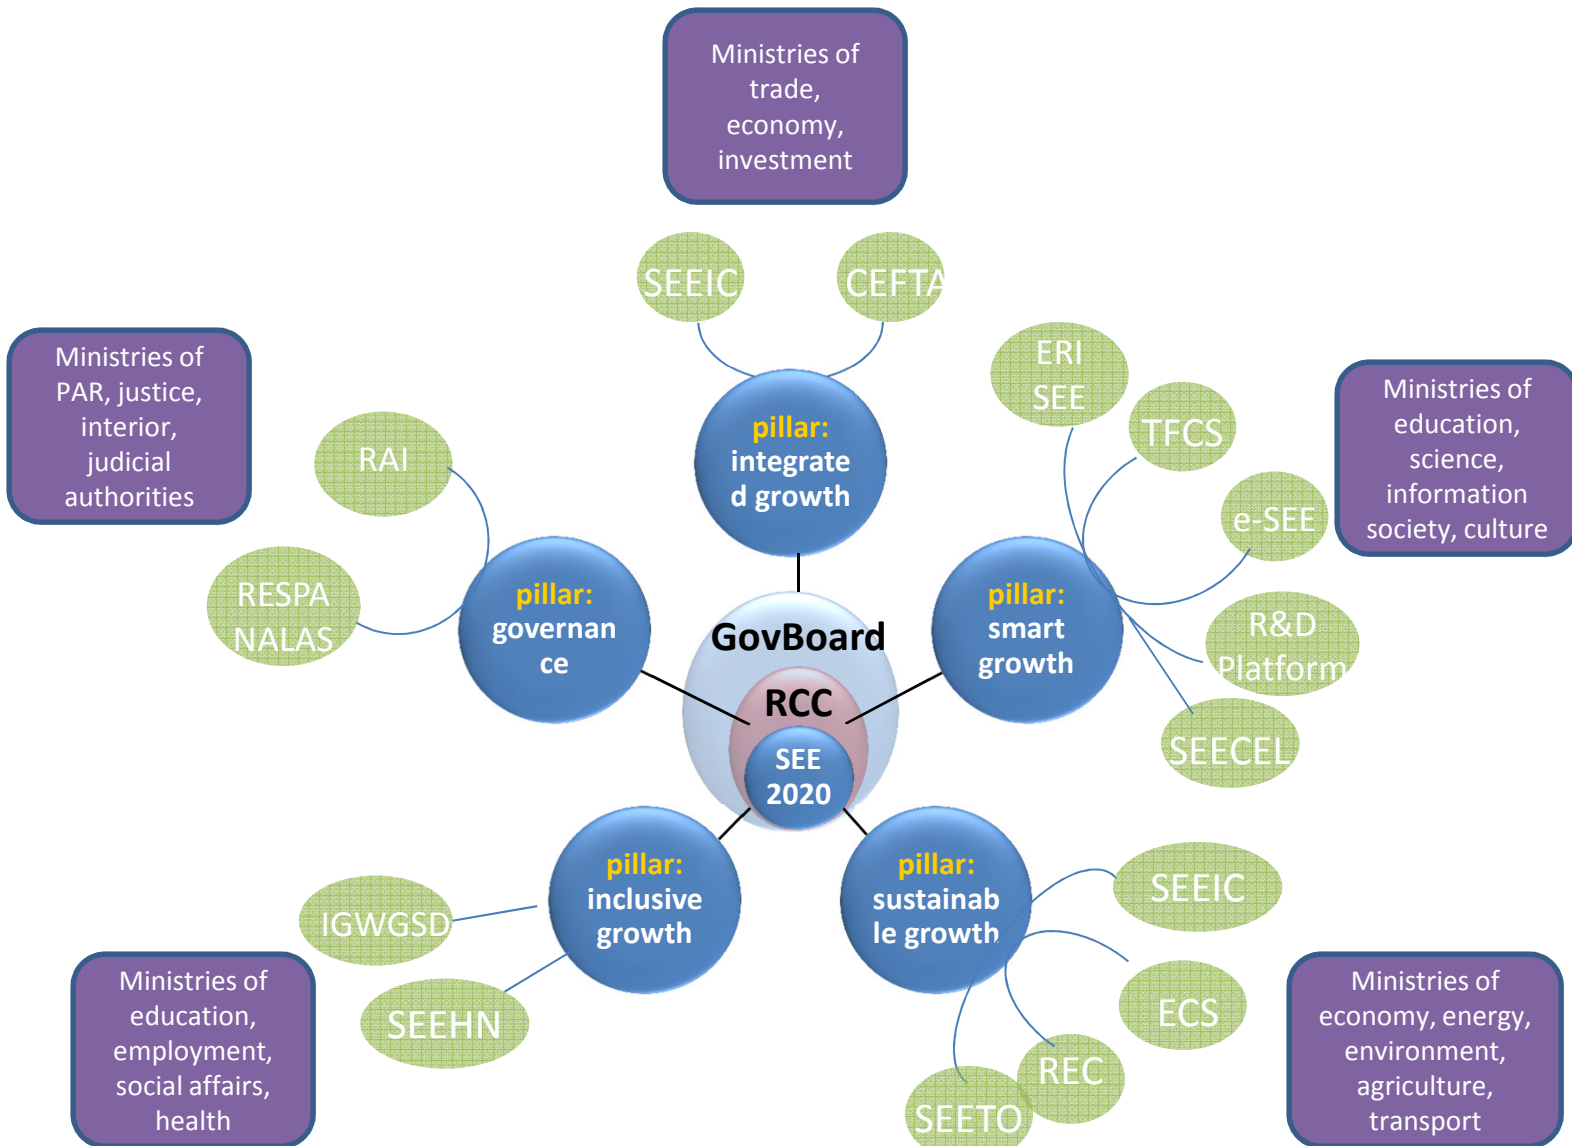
Ministries of trade, economy, investment

SEEIC

CEFTA

pillar: integrated growth

Ministries of PAR, justice, interior, judicial authorities

RAI

RESPA NALAS

pillar: governance

GovBoard

RCC

SEE 2020

ERI SEE

TFCS

e-SEE

R&D Platform

SEECEL

Ministries of education, science, information society, culture

pillar: smart growth

pillar: inclusive growth

IGWGSD

SEEHN

Ministries of education, employment, social affairs, health

pillar: sustainable growth

SEEIC

ECS

REC

SEETO

Ministries of economy, energy, environment, agriculture, transport